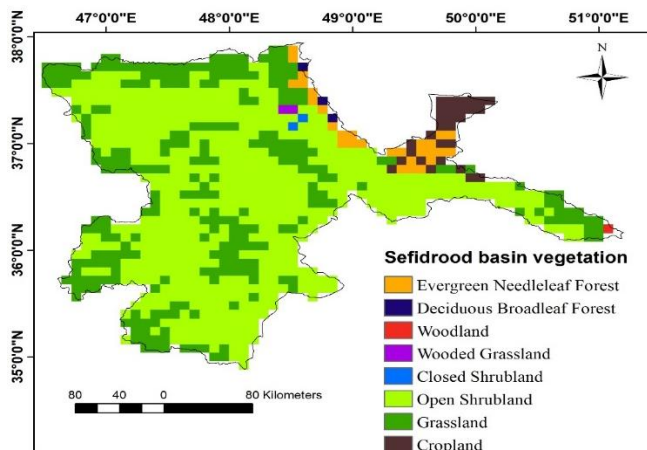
47°0'0"E
48°0'0"E
49°0'0"E
50°0'0"E
51°0'0"E
38°0'0"N
37°0'0"N
36°0'0"N
35°0'0"N
N
Sefidrood basin vegetation
Evergreen Needleleaf Forest
Deciduous Broadleaf Forest
Woodland
Wooded Grassland
Closed Shrubland
Open Shrubland
Grassland
Cropland
80 40 0 80 Kilometers